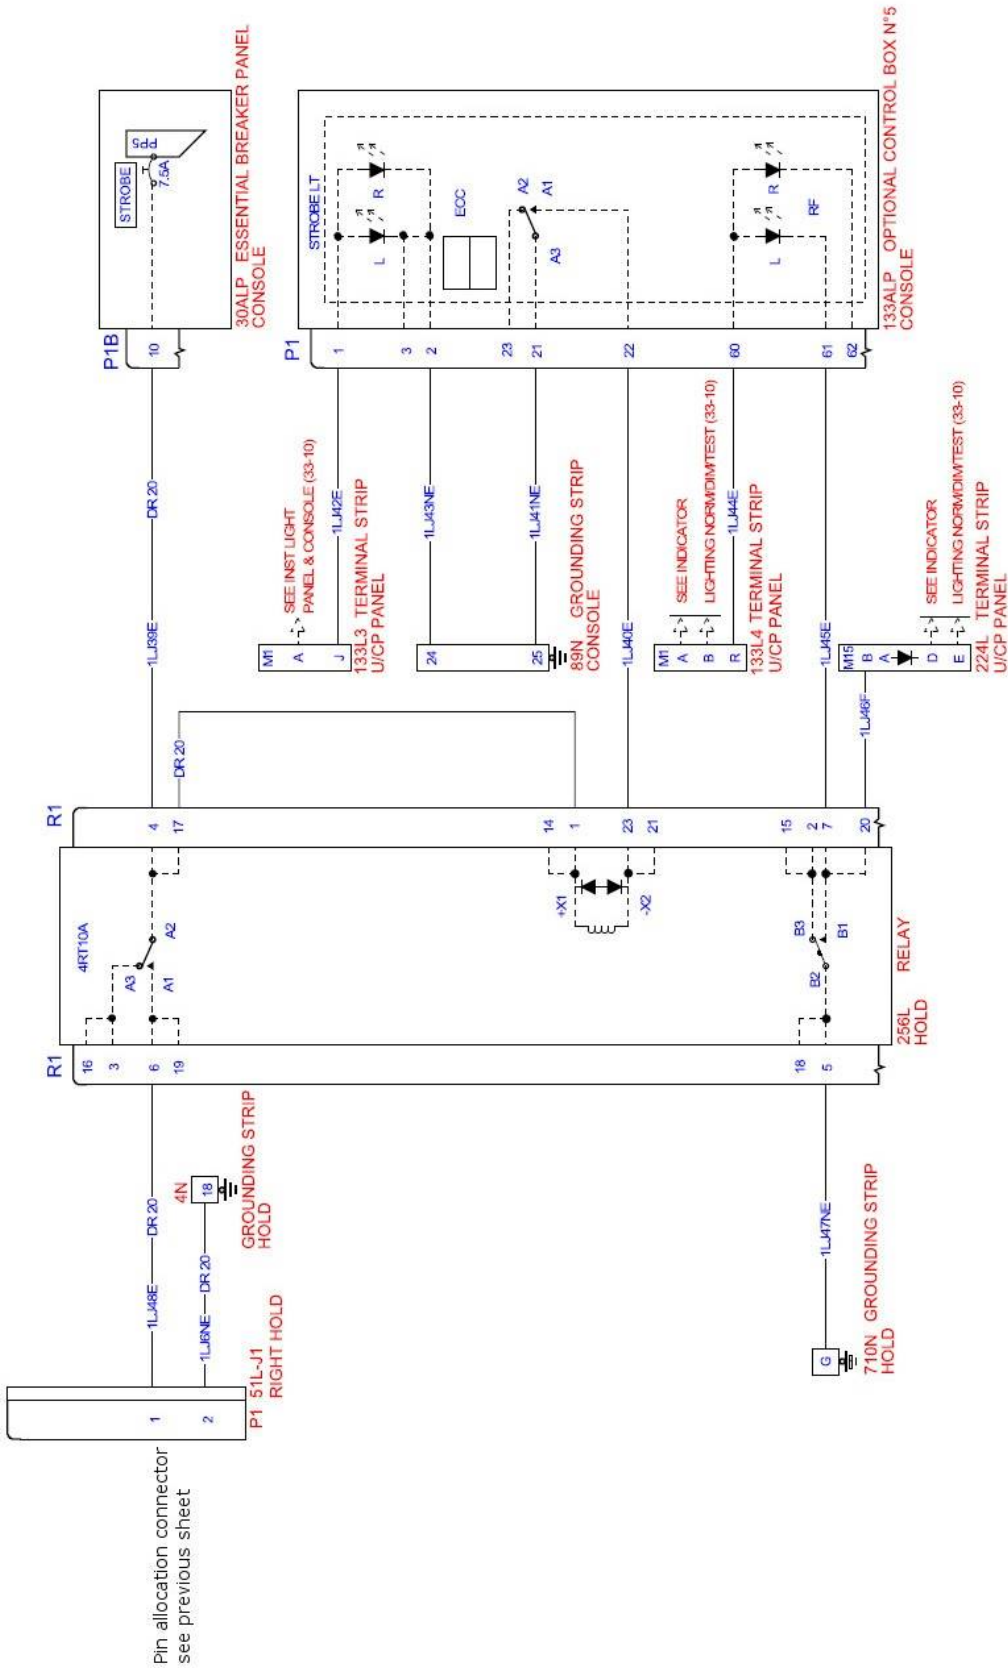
30ALP ESSENTIAL BREAKER PANEL
CONSOLE

STROBE
PP5
7.5A

P1B
10

DR 20
1LJ39E

133ALP OPTIONAL CONTROL BOX N°5
CONSOLE

STROBE LT
L
R
ECC
A2
A1
A3
L
R
RF

P1
1
3
2
23
21
22
60
61
62

1LJ42E
SEE INST LIGHT
PANEL & CONSOLE (33-10)
M1
A
J
133L3 TERMINAL STRIP
U/CP PANEL

1LJ43NE
24

1LJ41NE
25
89N GROUNDING STRIP
CONSOLE

1LJ40E

SEE INDICATOR
LIGHTING NORM/DIM/TEST (33-10)
1LJ44E
M1
A
B
R
133L4 TERMINAL STRIP
U/CP PANEL

1LJ45E
SEE INDICATOR
LIGHTING NORM/DIM/TEST (33-10)
M15
B
A
D
E
224L TERMINAL STRIP
U/CP PANEL
1LJ46F

R1
4
17
DR 20
14
1
23
21
15
2
7
20

4RT10A
A2
A3
A1
+X1
-X2
B3
B1
B2
RELAY
256L
HOLD

R1
16
3
6
19
18
5

DR 20
1LJ48E
4N
18
GROUNDING STRIP
HOLD
DR 20
1LJ6NE

1LJ47NE
G
710N GROUNDING STRIP
HOLD

1
2
P1 51L-J1
RIGHT HOLD

Pin allocation connector
see previous sheet